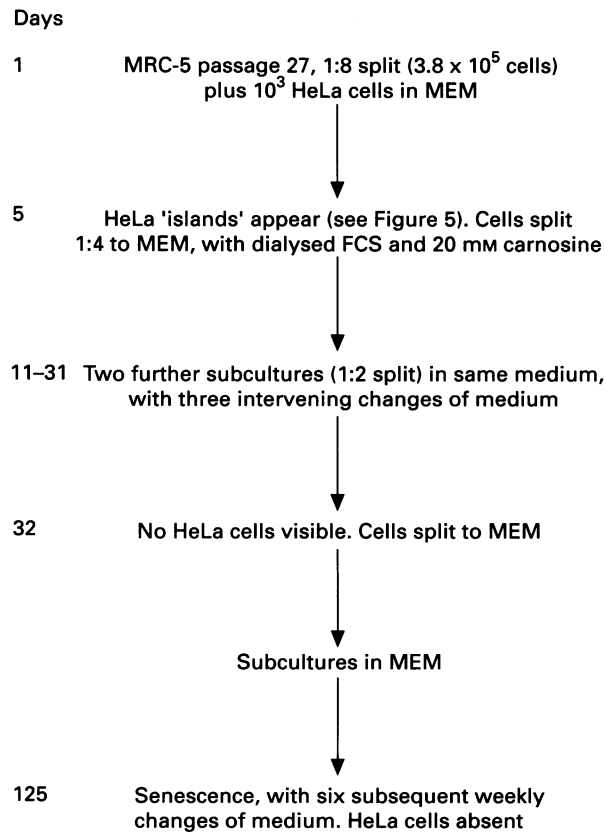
Days

1 MRC-5 passage 27, 1:8 split ($3.8 \times 10^5$ cells) plus $10^3$ HeLa cells in MEM

5 HeLa 'islands' appear (see Figure 5). Cells split 1:4 to MEM, with dialysed FCS and 20 mM carnosine

11–31 Two further subcultures (1:2 split) in same medium, with three intervening changes of medium

32 No HeLa cells visible. Cells split to MEM

Subcultures in MEM

125 Senescence, with six subsequent weekly changes of medium. HeLa cells absent